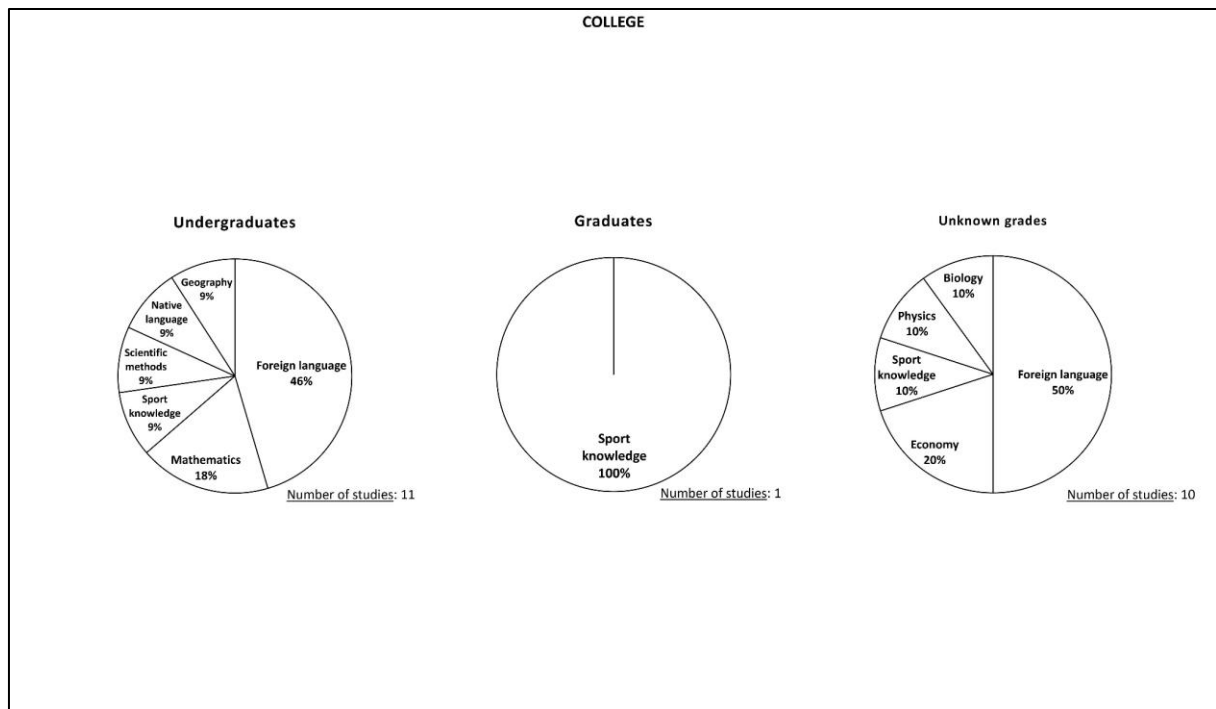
COLLEGE

Undergraduates

Geography 9%

Native language 9%

Scientific methods 9%

Sport knowledge 9%

Mathematics 18%

Foreign language 46%

Number of studies: 11

Graduates

Sport knowledge 100%

Number of studies: 1

Unknown grades

Biology 10%

Physics 10%

Sport knowledge 10%

Economy 20%

Foreign language 50%

Number of studies: 10